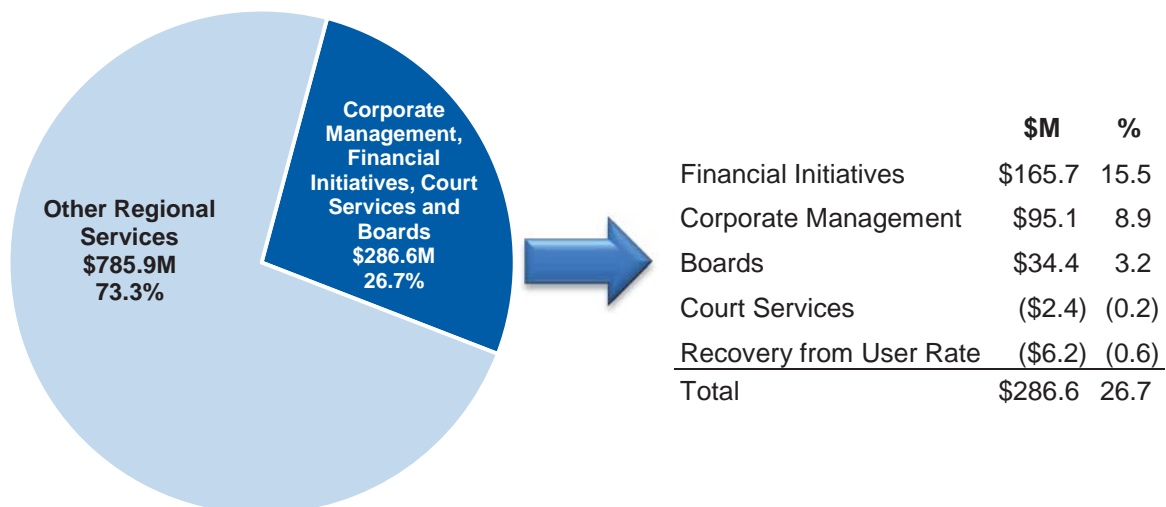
Other Regional Services
$785.9M
73.3%

Corporate Management, Financial Initiatives, Court Services and Boards
$286.6M
26.7%

| | $M | % |
|---|---|---|
| Financial Initiatives | $165.7 | 15.5 |
| Corporate Management | $95.1 | 8.9 |
| Boards | $34.4 | 3.2 |
| Court Services | ($2.4) | (0.2) |
| Recovery from User Rate | ($6.2) | (0.6) |
| Total | $286.6 | 26.7 |